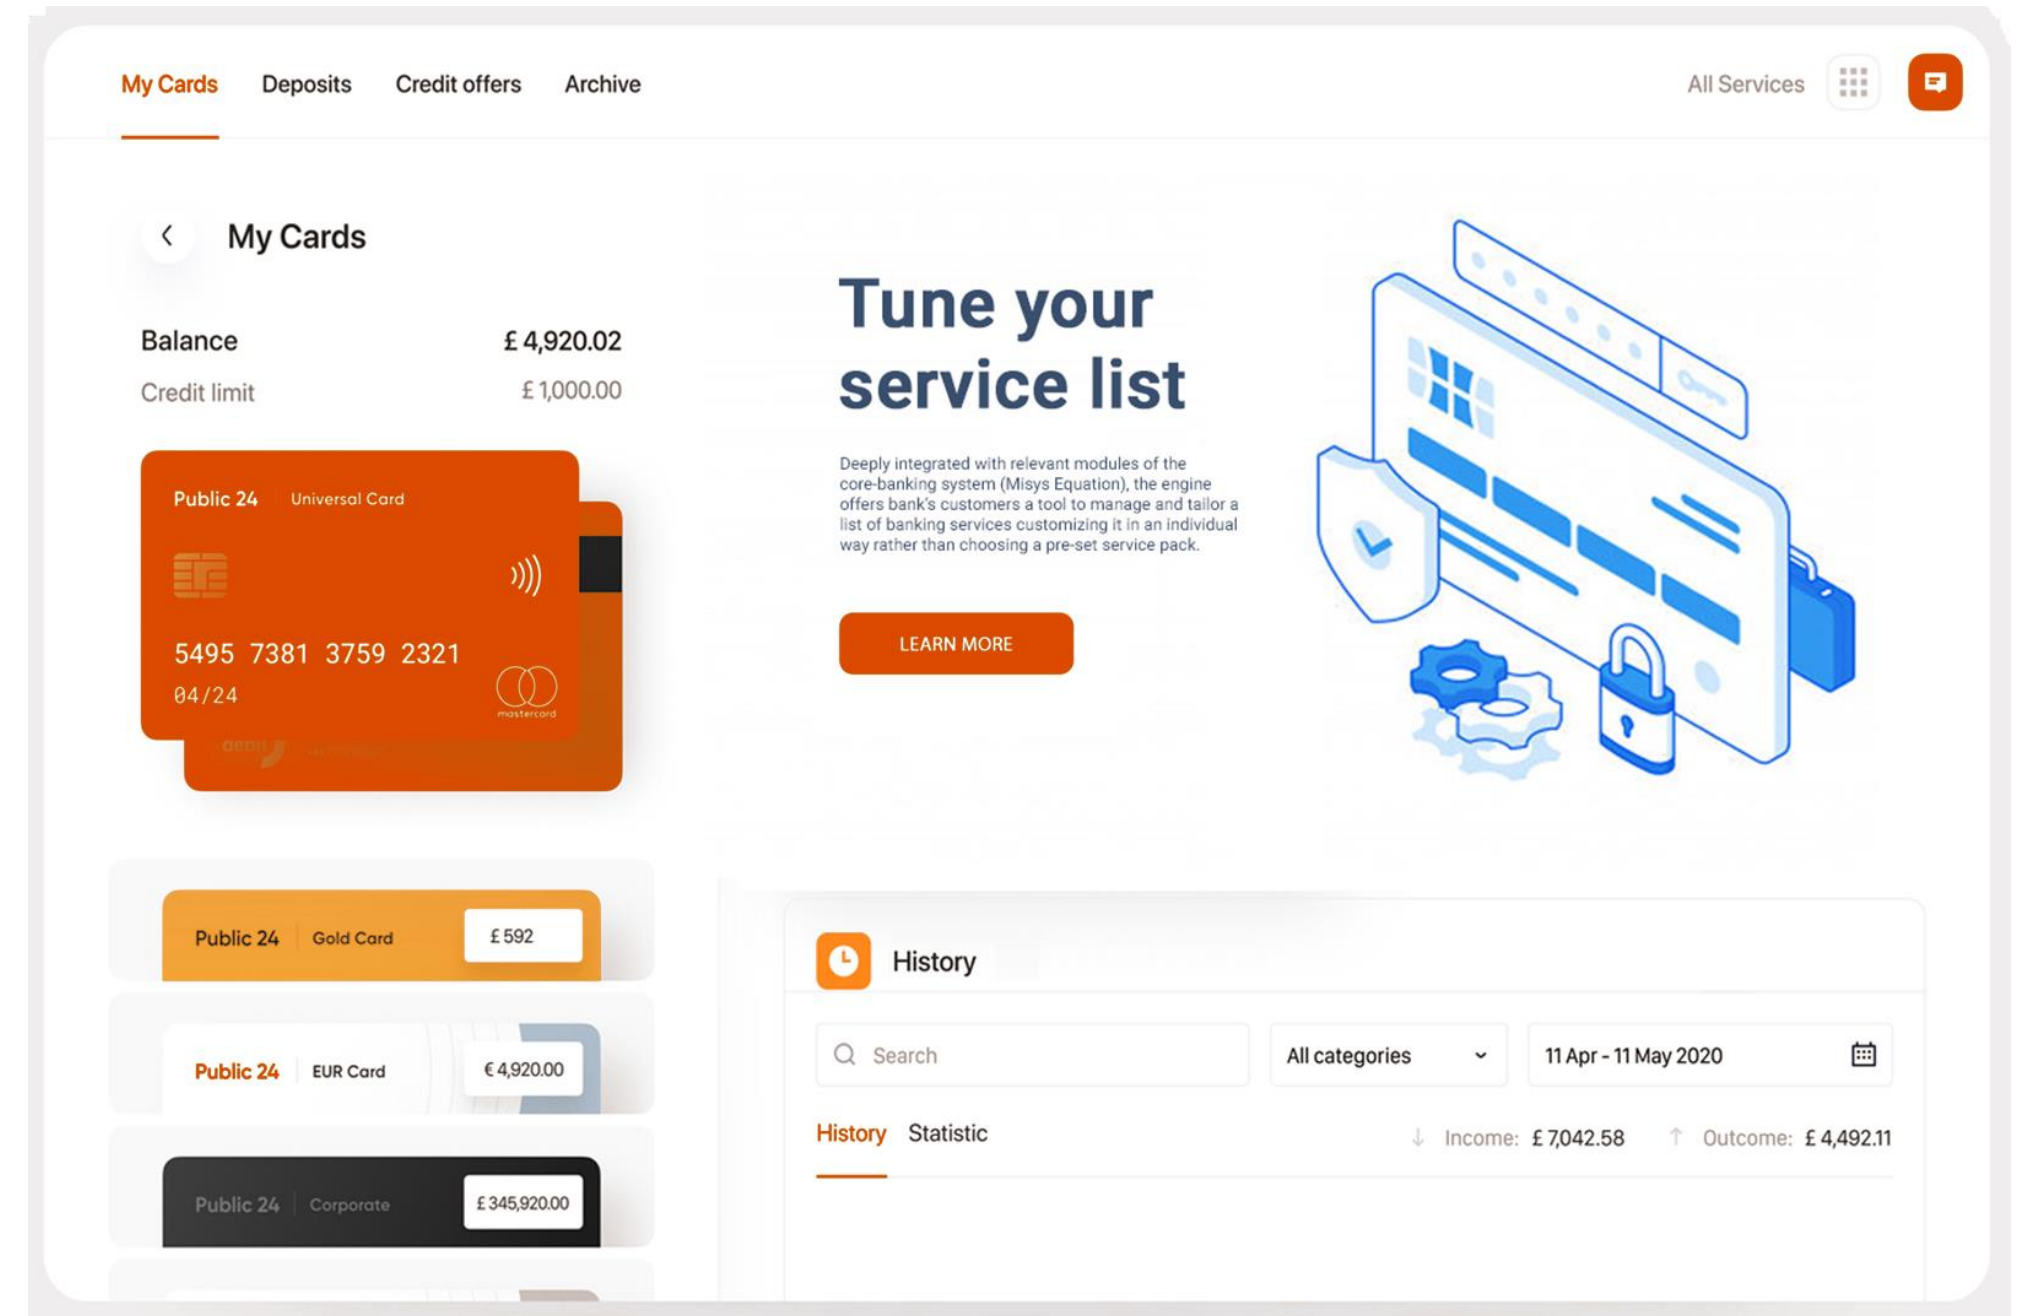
My Cards Deposits Credit offers Archive All Services

My Cards

Balance £ 4,920.02
Credit limit £ 1,000.00

Public 24 Universal Card

5495 7381 3759 2321
04/24
mastercard

Public 24 Gold Card £ 592

Public 24 EUR Card € 4,920.00

Public 24 Corporate £ 345,920.00

Tune your service list

Deeply integrated with relevant modules of the core-banking system (Misys Equation), the engine offers bank's customers a tool to manage and tailor a list of banking services customizing it in an individual way rather than choosing a pre-set service pack.

LEARN MORE

History

Search
All categories
11 Apr - 11 May 2020

History Statistic
Income: £ 7,042.58 Outcome: £ 4,492.11